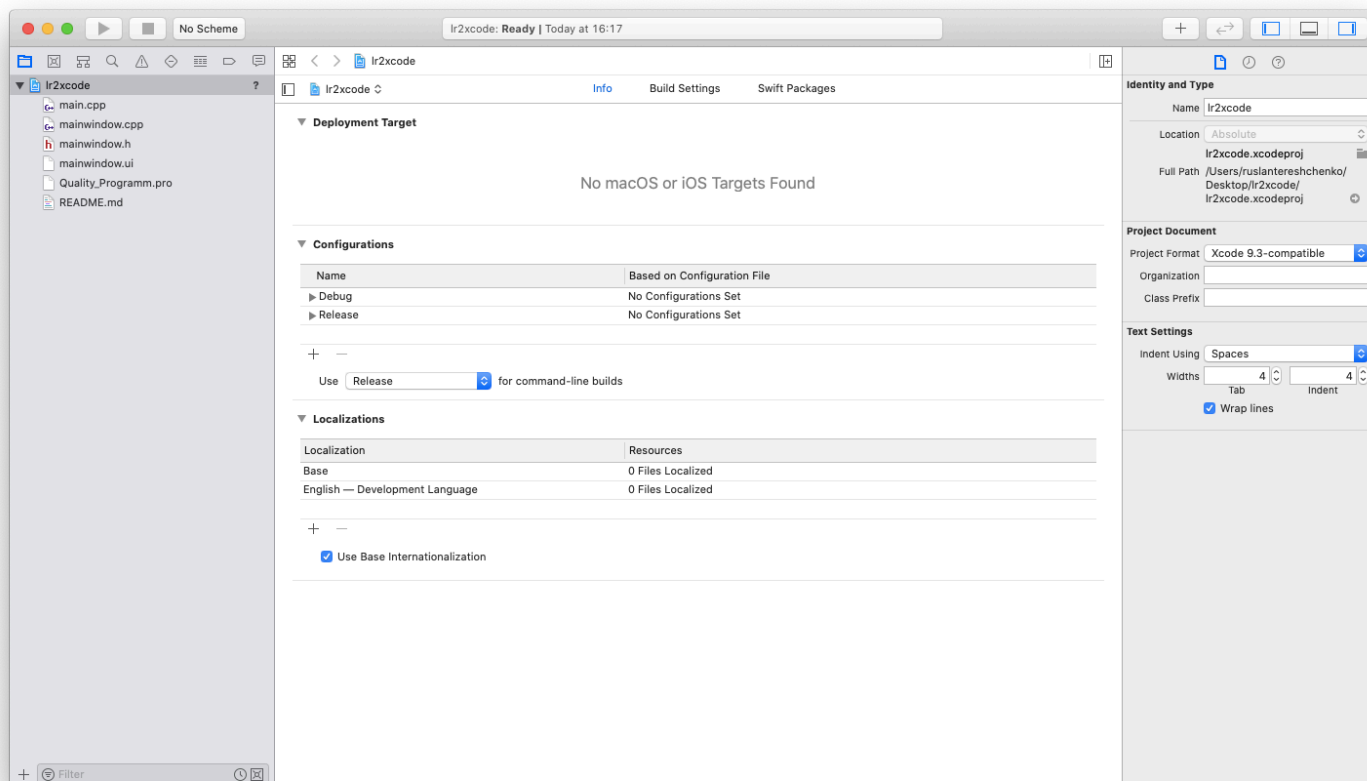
No Scheme

lr2xcode: Ready | Today at 16:17

lr2xcode ?
main.cpp
mainwindow.cpp
mainwindow.h
mainwindow.ui
Quality_Programm.pro
README.md

Filter

lr2xcode

lr2xcode

Info Build Settings Swift Packages

Deployment Target

No macOS or iOS Targets Found

Configurations

| Name | Based on Configuration File |
|---|---|
| Debug | No Configurations Set |
| Release | No Configurations Set |

+ —

Use Release for command-line builds

Localizations

| Localization | Resources |
|---|---|
| Base | 0 Files Localized |
| English — Development Language | 0 Files Localized |

+ —

Use Base Internationalization

Identity and Type

Name lr2xcode

Location Absolute

lr2xcode.xcodeproj

Full Path /Users/ruslantereshchenko/Desktop/lr2xcode/lr2xcode.xcodeproj

Project Document

Project Format Xcode 9.3-compatible

Organization

Class Prefix

Text Settings

Indent Using Spaces

Widths 4 4

Tab Indent

Wrap lines